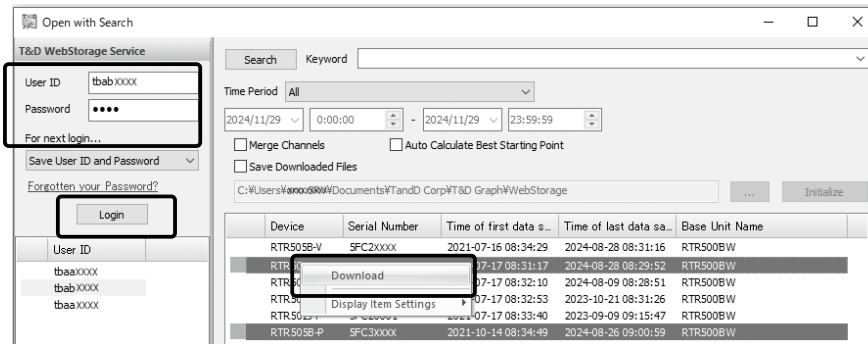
Open with Search

T&D WebStorage Service

User ID tbabXXXX

Password ••••

For next login...

Save User ID and Password

Forgotten your Password?

Login

| User ID |
|---|
| tbaaXXXX |
| tbabXXXX |
| tbaaXXXX |

Search Keyword

Time Period All

2024/11/29 0:00:00 - 2024/11/29 23:59:59

Merge Channels

Auto Calculate Best Starting Point

Save Downloaded Files

C:¥Users¥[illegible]¥Documents¥TandD Corp¥T&D Graph¥WebStorage

... Initialize

| Device | Serial Number | Time of first data s... | Time of last data sa... | Base Unit Name |
|---|---|---|---|---|
| RTR505B-V | 5FC2XXXX | 2021-07-16 08:34:29 | 2024-08-28 08:31:16 | RTR500BW |
| RTR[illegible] | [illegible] | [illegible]07-17 08:31:17 | 2024-08-28 08:29:52 | RTR500BW |
| RTR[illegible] | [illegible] | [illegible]07-17 08:32:10 | 2024-08-09 08:28:51 | RTR500BW |
| RTR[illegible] | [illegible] | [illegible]07-17 08:32:53 | 2023-10-21 08:31:26 | RTR500BW |
| RTR5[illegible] | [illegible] | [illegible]07-17 08:33:40 | 2023-09-09 09:15:47 | RTR500BW |
| RTR505B-P | 5FC3XXXX | 2021-10-14 08:34:49 | 2024-08-26 09:00:59 | RTR500BW |

Download

Display Item Settings